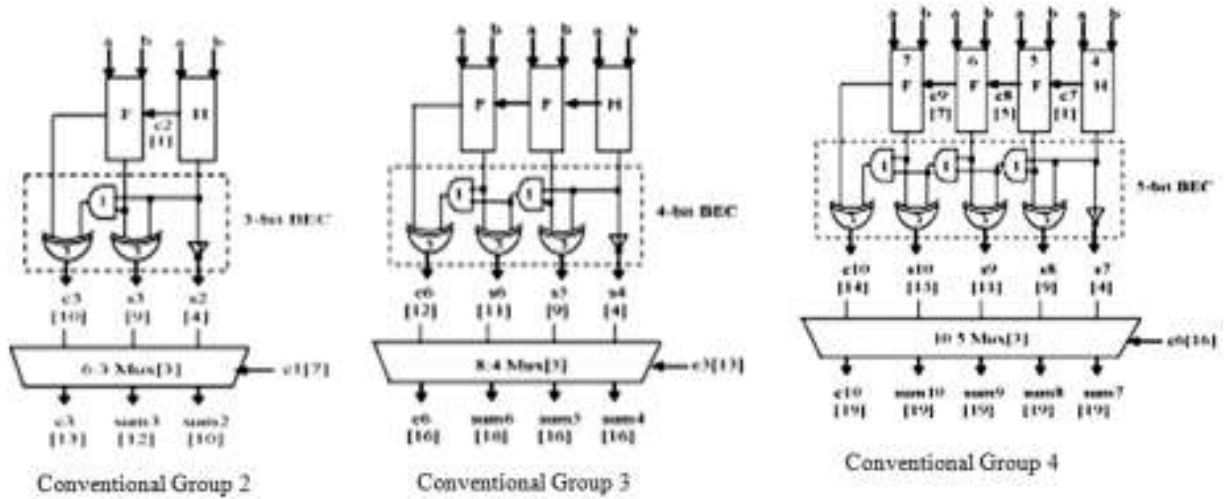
a b a b
F H
c2 [11]
3-bit BEC
c3 [10] s3 [9] s2 [4]
6:3 Mux[3]
c1[7]
c3 [13] sum3 [12] sum2 [10]
Conventional Group 2

a b a b a b
F F H
4-bit BEC
c6 [12] s6 [11] s5 [9] s4 [4]
8:4 Mux[3]
c3[13]
c6 [16] sum6 [16] sum5 [16] sum4 [16]
Conventional Group 3

a b a b a b a b
7 F 6 F 5 F 4 H
c9 [7] c8 [5] c7 [1]
5-bit BEC
c10 [14] s10 [13] s9 [11] s8 [9] s7 [4]
10:5 Mux[3]
c6[16]
c10 [19] sum10 [19] sum9 [19] sum8 [19] sum7 [19]
Conventional Group 4